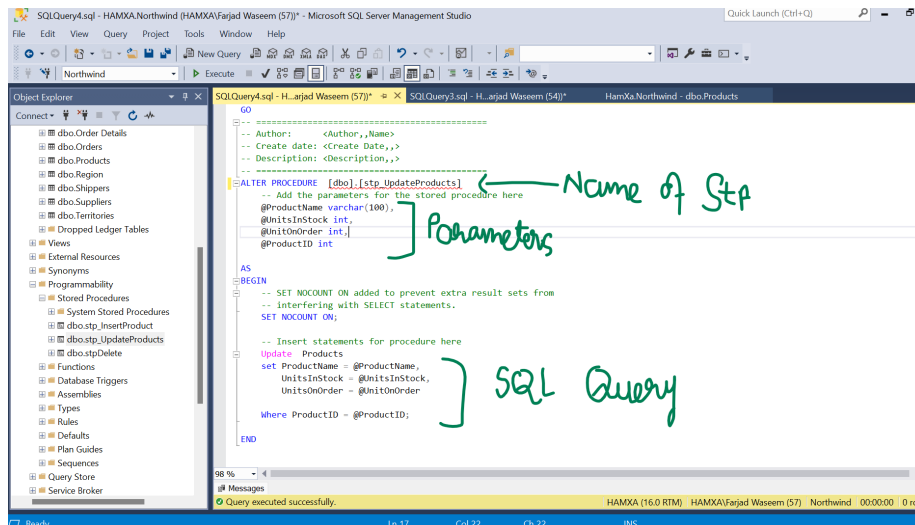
SQLQuery4.sql - HAMXA.Northwind (HAMXA\Farjad Waseem (57))* - Microsoft SQL Server Management Studio

Quick Launch (Ctrl+Q)

File Edit View Query Project Tools Window Help

New Query

Northwind

Execute

Object Explorer

Connect

dbo.Order Details
dbo.Orders
dbo.Products
dbo.Region
dbo.Shippers
dbo.Suppliers
dbo.Territories
Dropped Ledger Tables
Views
External Resources
Synonyms
Programmability
Stored Procedures
System Stored Procedures
dbo.stp_InsertProduct
dbo.stp_UpdateProducts
dbo.stpDelete
Functions
Database Triggers
Assemblies
Types
Rules
Defaults
Plan Guides
Sequences
Query Store
Service Broker

SQLQuery4.sql - H...arjad Waseem (57))* SQLQuery3.sql - H...arjad Waseem (54))* HamXa.Northwind - dbo.Products

GO
-- =============================================
-- Author: <Author,,Name>
-- Create date: <Create Date,,>
-- Description: <Description,,>
-- =============================================
ALTER PROCEDURE [dbo].[stp_UpdateProducts]
-- Add the parameters for the stored procedure here
@ProductName varchar(100),
@UnitsInStock int,
@UnitOnOrder int,
@ProductID int

AS
BEGIN
-- SET NOCOUNT ON added to prevent extra result sets from
-- interfering with SELECT statements.
SET NOCOUNT ON;

-- Insert statements for procedure here
Update Products
set ProductName = @ProductName,
UnitsInStock = @UnitsInStock,
UnitsOnOrder = @UnitOnOrder

Where ProductID = @ProductID;

END

Name of Stp

Parameters

SQL Query

98 %

Messages

Query executed successfully.

HAMXA (16.0 RTM) HAMXA\Farjad Waseem (57) Northwind 00:00:00 0 r

Ready Ln 17 Col 22 Ch 22 INS